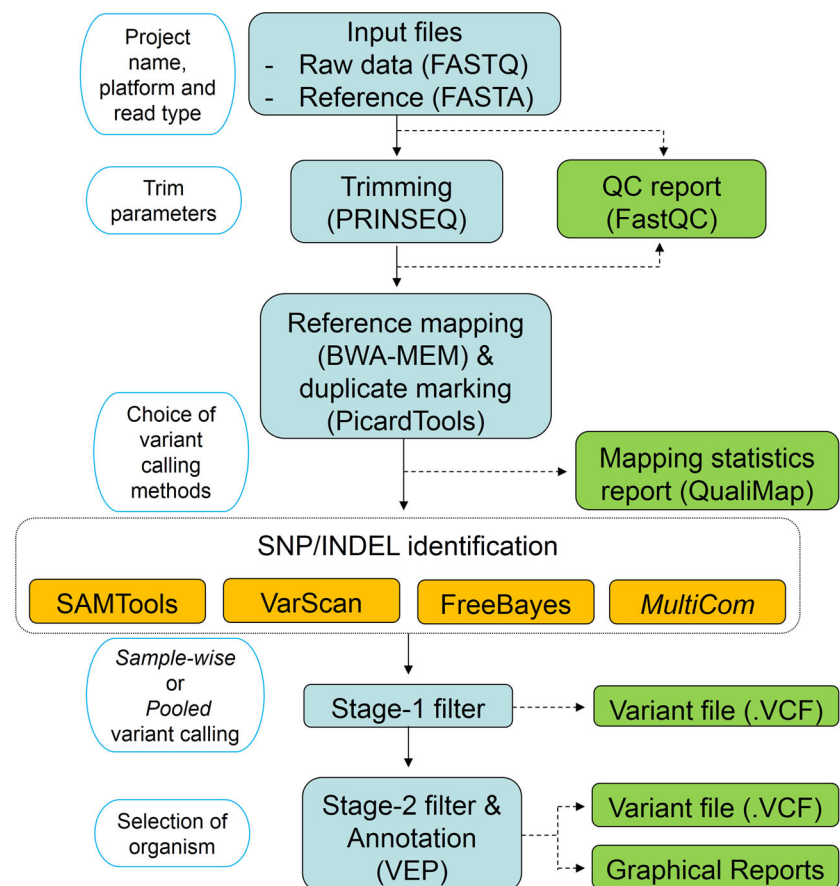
Project name, platform and read type

Input files
- Raw data (FASTQ)
- Reference (FASTA)

Trim parameters

Trimming (PRINSEQ)

QC report (FastQC)

Reference mapping (BWA-MEM) & duplicate marking (PicardTools)

Choice of variant calling methods

Mapping statistics report (QualiMap)

SNP/INDEL identification

SAMTools

VarScan

FreeBayes

MultiCom

Sample-wise or Pooled variant calling

Stage-1 filter

Variant file (.VCF)

Selection of organism

Stage-2 filter & Annotation (VEP)

Variant file (.VCF)

Graphical Reports